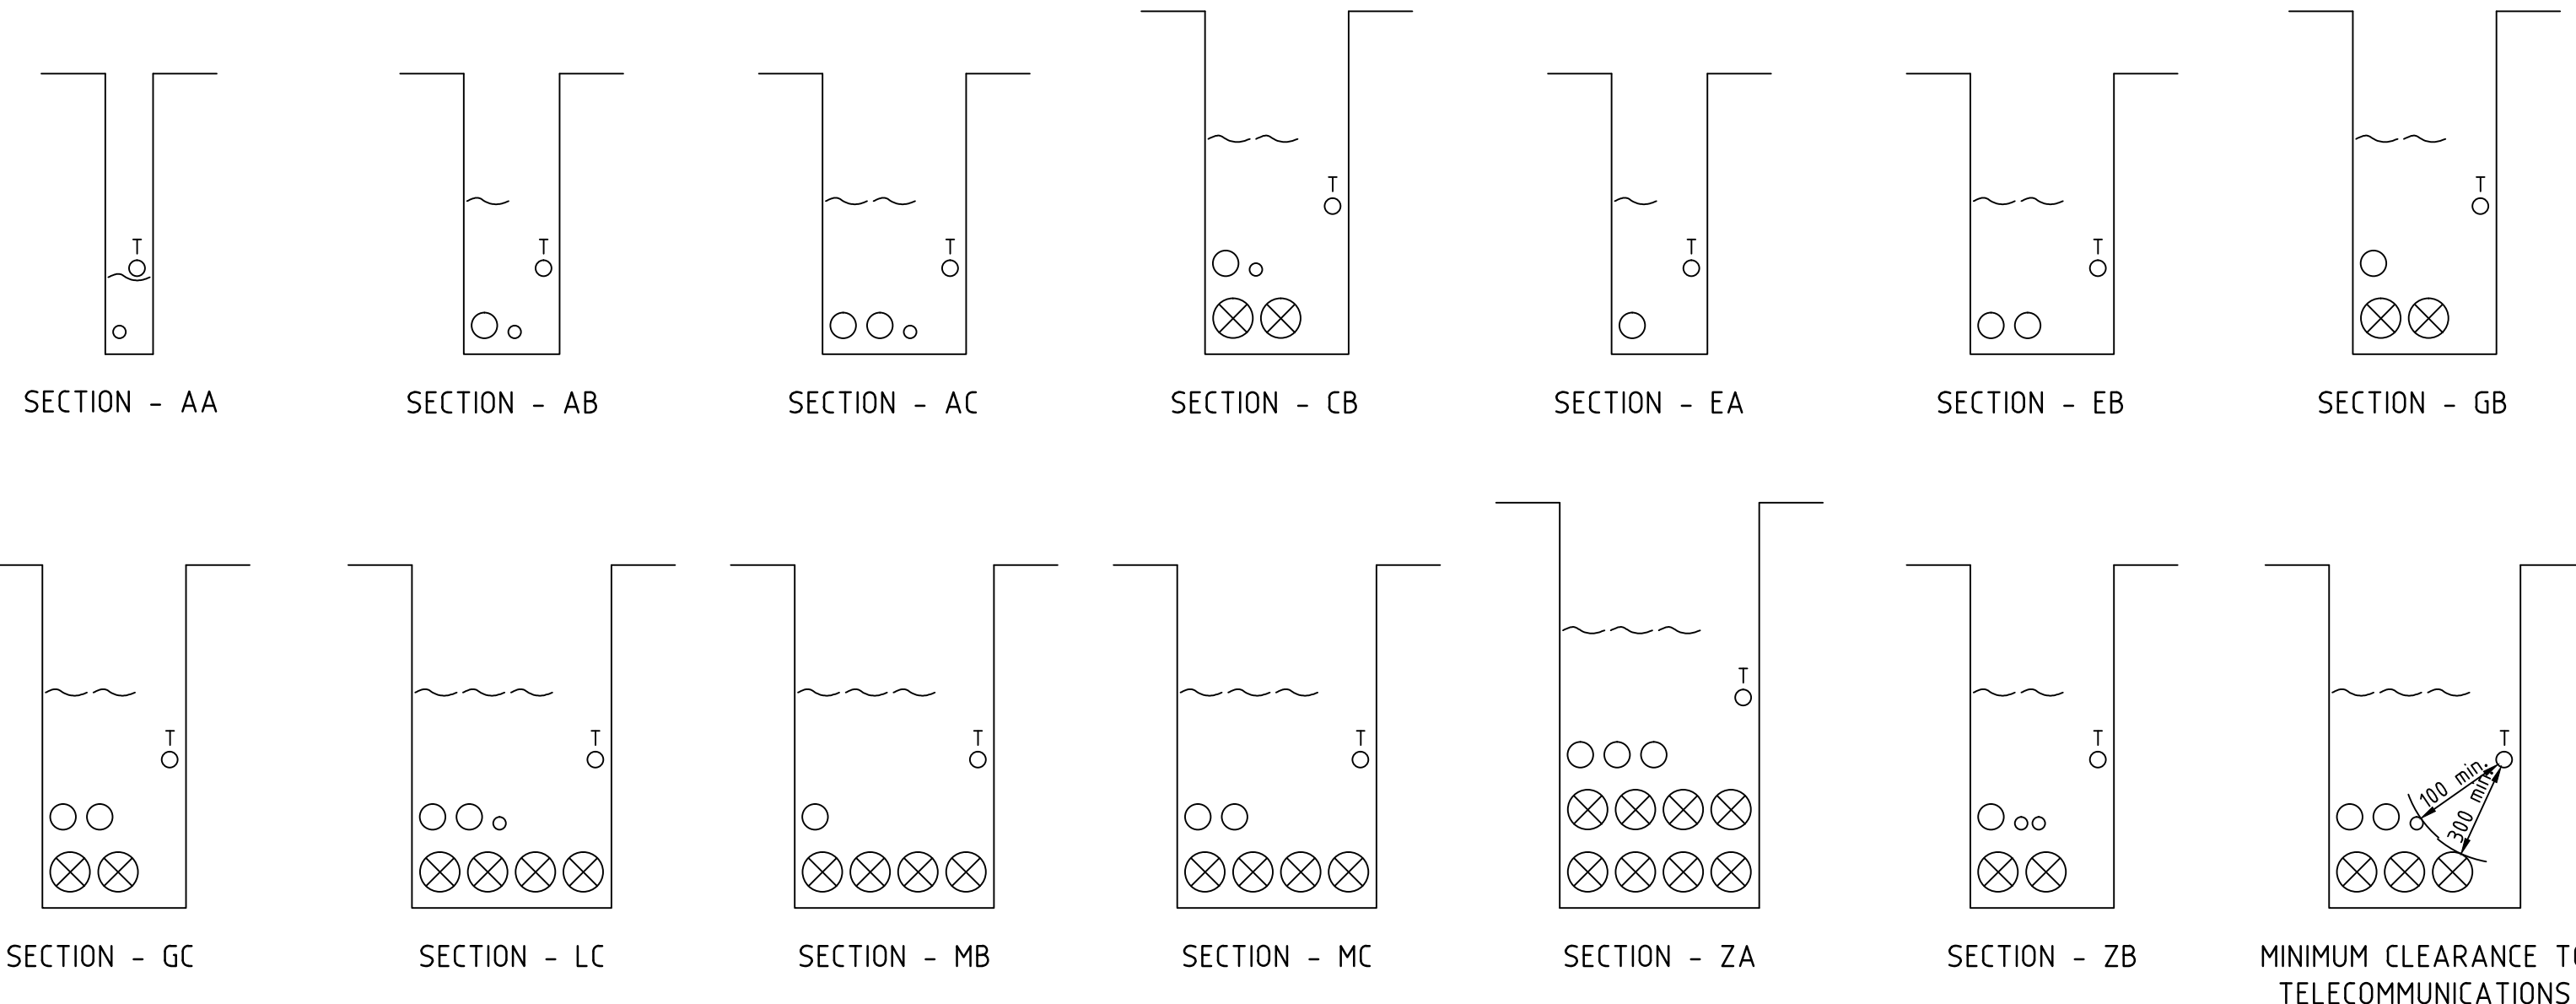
T

SECTION - AA

T

SECTION - AB

T

SECTION - AC

T

SECTION - CB

T

SECTION - EA

T

SECTION - EB

T

SECTION - GB

T

SECTION - GC

T

SECTION - LC

T

SECTION - MB

T

SECTION - MC

T

SECTION - ZA

T

SECTION - ZB

T

100 min.

300 min.

MINIMUM CLEARANCE T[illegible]
TELECOMMUNICATIONS